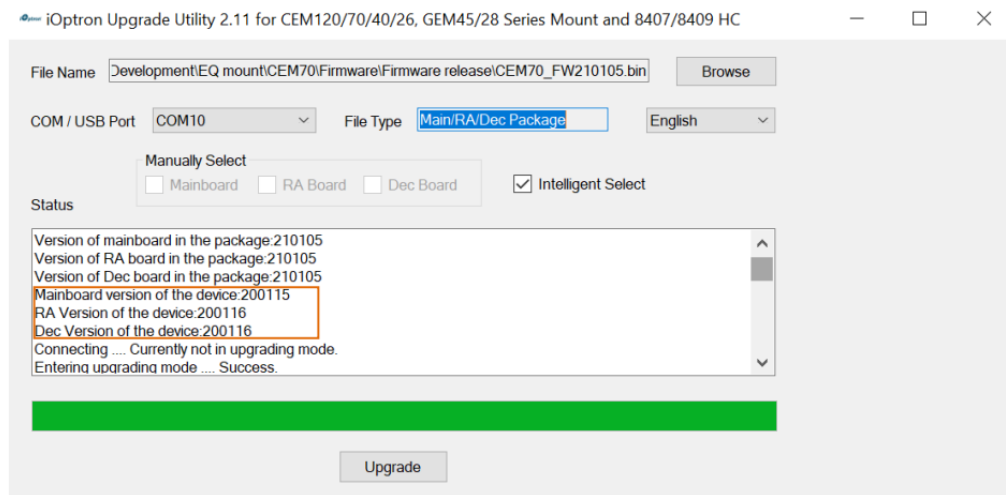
iOptron Upgrade Utility 2.11 for CEM120/70/40/26, GEM45/28 Series Mount and 8407/8409 HC

File Name Development\EQ mount\CEM70\Firmware\Firmware release\CEM70_FW210105.bin Browse

COM / USB Port COM10 File Type Main/RA/Dec Package English

Manually Select
Mainboard RA Board Dec Board
Intelligent Select

Status

Version of mainboard in the package:210105
Version of RA board in the package:210105
Version of Dec board in the package:210105
Mainboard version of the device:200115
RA Version of the device:200116
Dec Version of the device:200116
Connecting .... Currently not in upgrading mode.
Entering upgrading mode .... Success.

Upgrade